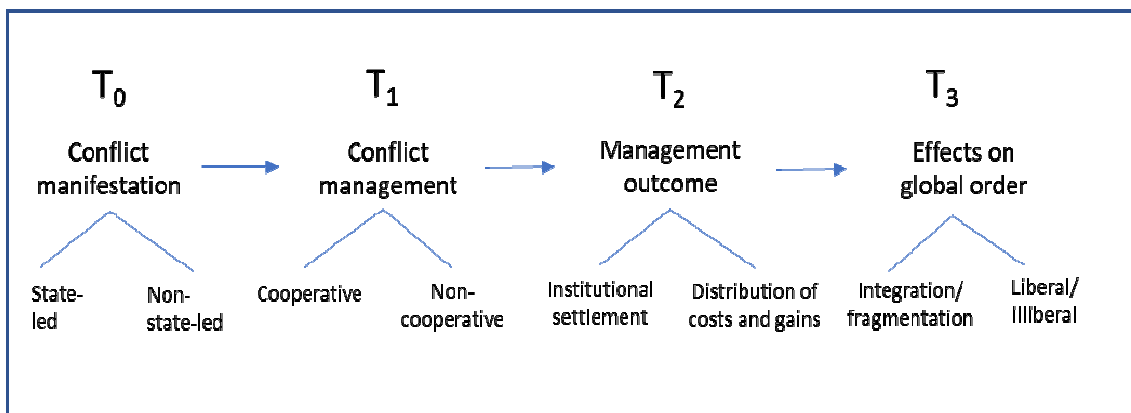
$T_0$

Conflict manifestation

State-led

Non-state-led

$T_1$

Conflict management

Cooperative

Non-cooperative

$T_2$

Management outcome

Institutional settlement

Distribution of costs and gains

$T_3$

Effects on global order

Integration/ fragmentation

Liberal/ Illiberal